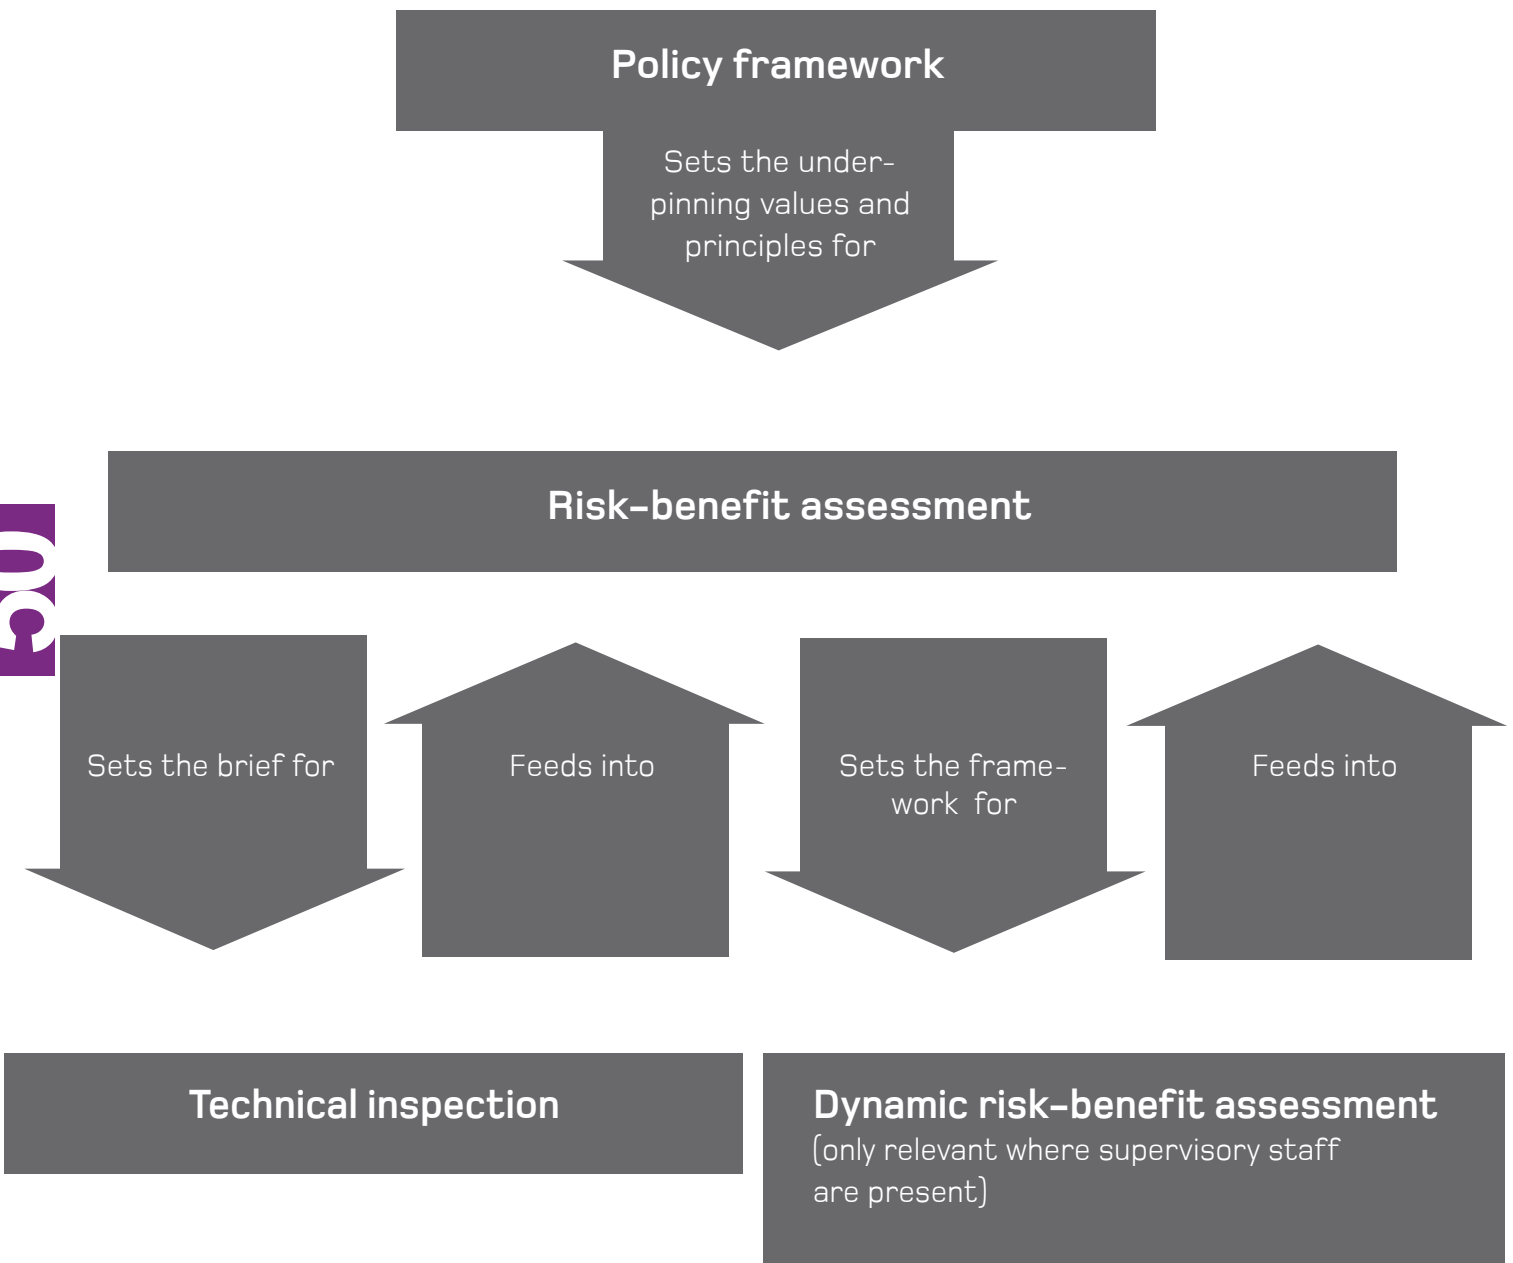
Policy framework

Sets the underpinning values and principles for

Risk–benefit assessment

03

Sets the brief for

Feeds into

Sets the framework for

Feeds into

Technical inspection

Dynamic risk–benefit assessment
(only relevant where supervisory staff are present)